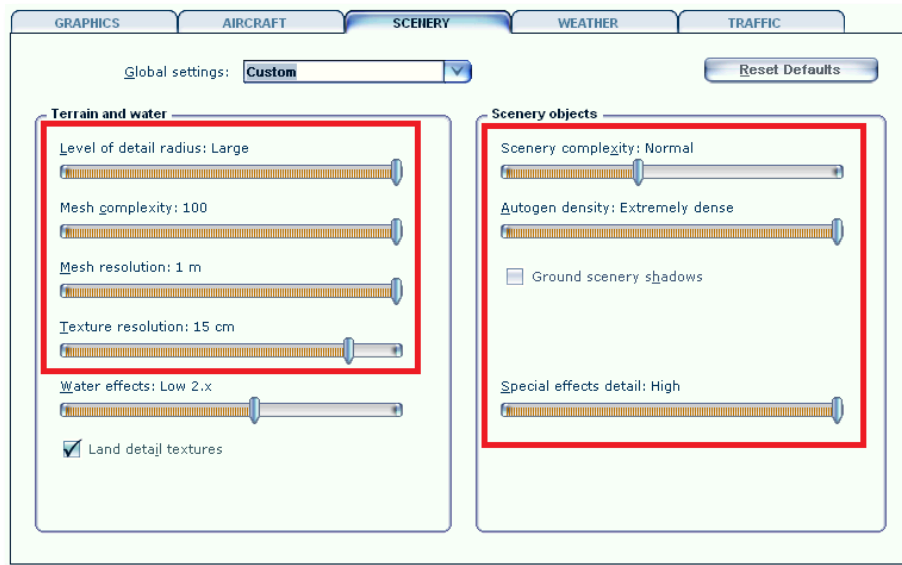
GRAPHICS | AIRCRAFT | SCENERY | WEATHER | TRAFFIC

Global settings: Custom

Reset Defaults

Terrain and water

Level of detail radius: Large

Mesh complexity: 100

Mesh resolution: 1 m

Texture resolution: 15 cm

Water effects: Low 2.x

Land detail textures

Scenery objects

Scenery complexity: Normal

Autogen density: Extremely dense

Ground scenery shadows

Special effects detail: High